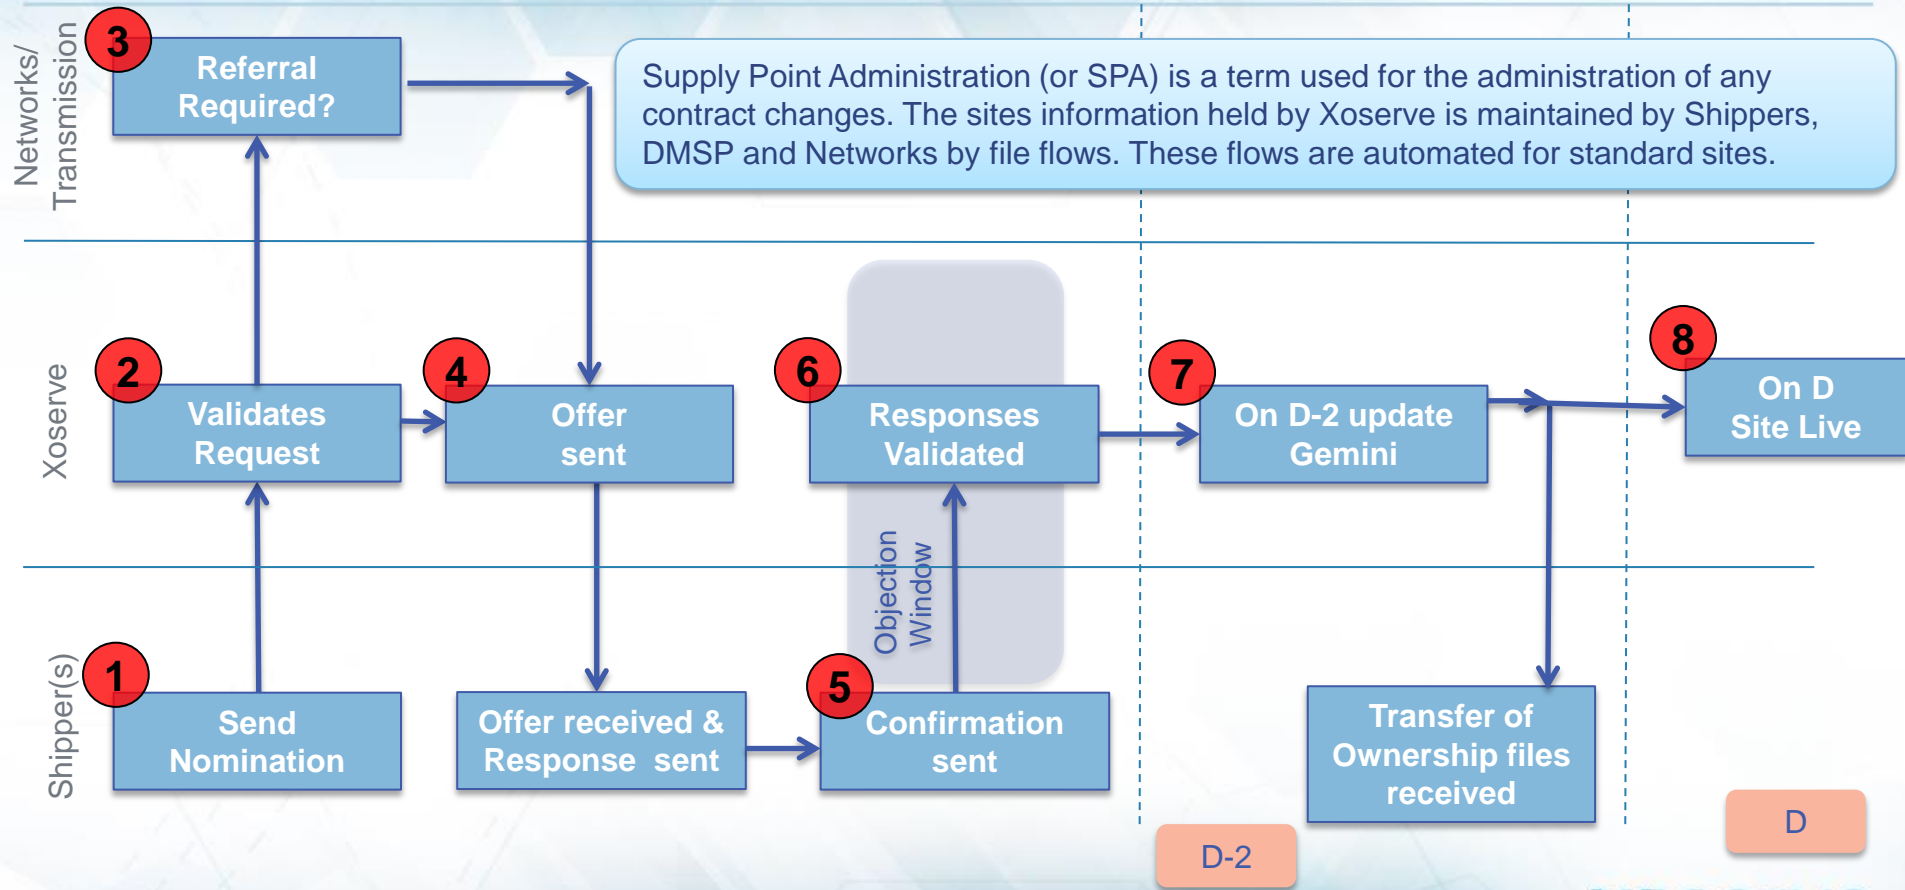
Networks/
Transmission

Xoserve

Shipper(s)

3
Referral Required?

Supply Point Administration (or SPA) is a term used for the administration of any contract changes. The sites information held by Xoserve is maintained by Shippers, DMSP and Networks by file flows. These flows are automated for standard sites.

2
Validates Request

4
Offer sent

6
Responses Validated

7
On D-2 update Gemini

8
On D Site Live

Objection Window

1
Send Nomination

Offer received & Response sent

5
Confirmation sent

Transfer of Ownership files received

D-2

D